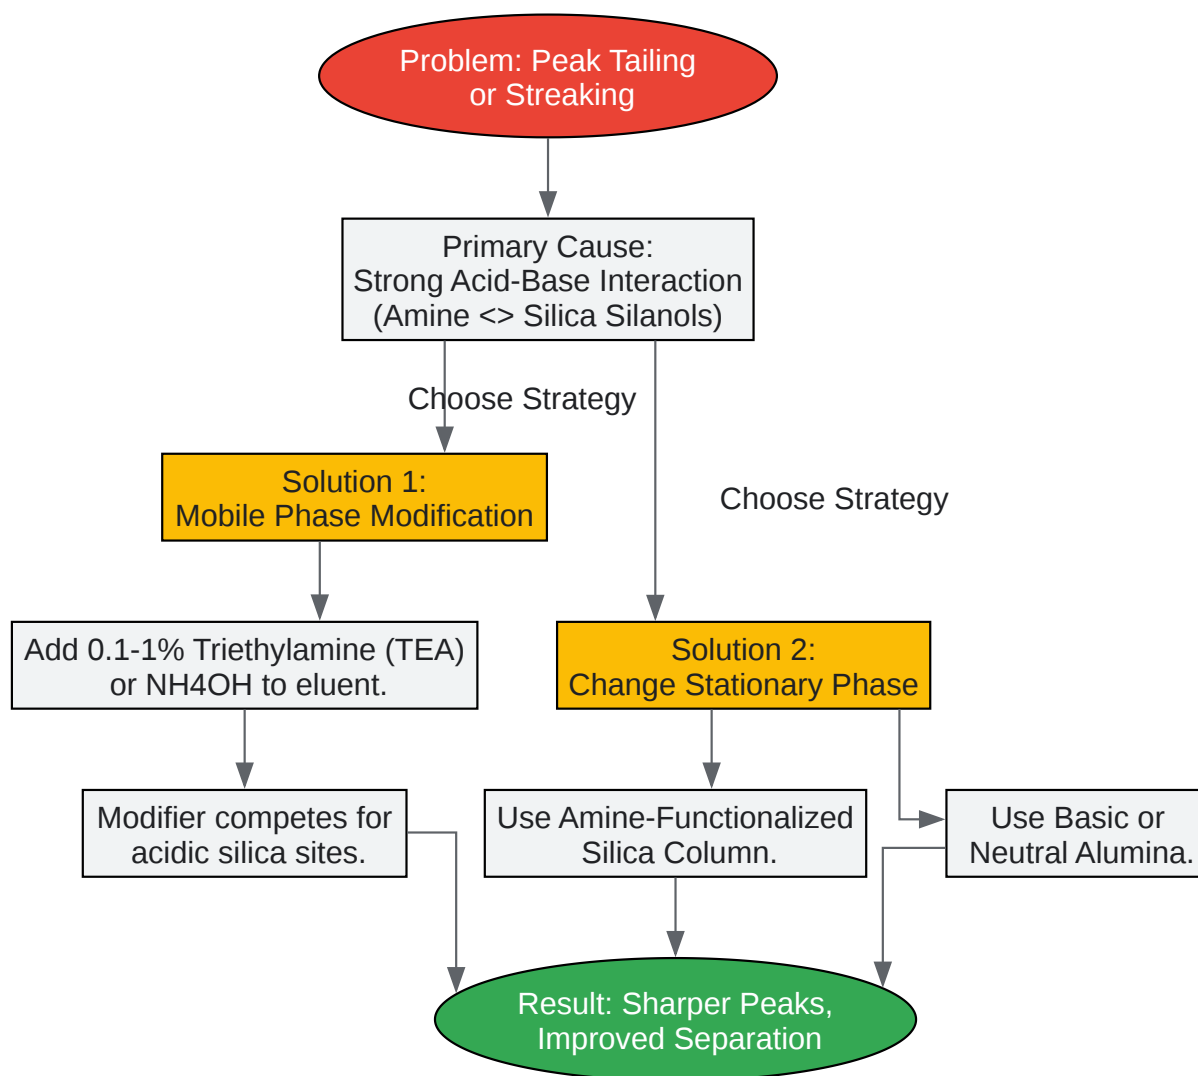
Problem: Peak Tailing or Streaking

Primary Cause:
Strong Acid-Base Interaction
(Amine <> Silica Silanols)

Choose Strategy

Choose Strategy

Solution 1:
Mobile Phase Modification

Add 0.1-1% Triethylamine (TEA) or NH4OH to eluent.

Modifier competes for acidic silica sites.

Solution 2:
Change Stationary Phase

Use Amine-Functionalized Silica Column.

Use Basic or Neutral Alumina.

Result: Sharper Peaks, Improved Separation